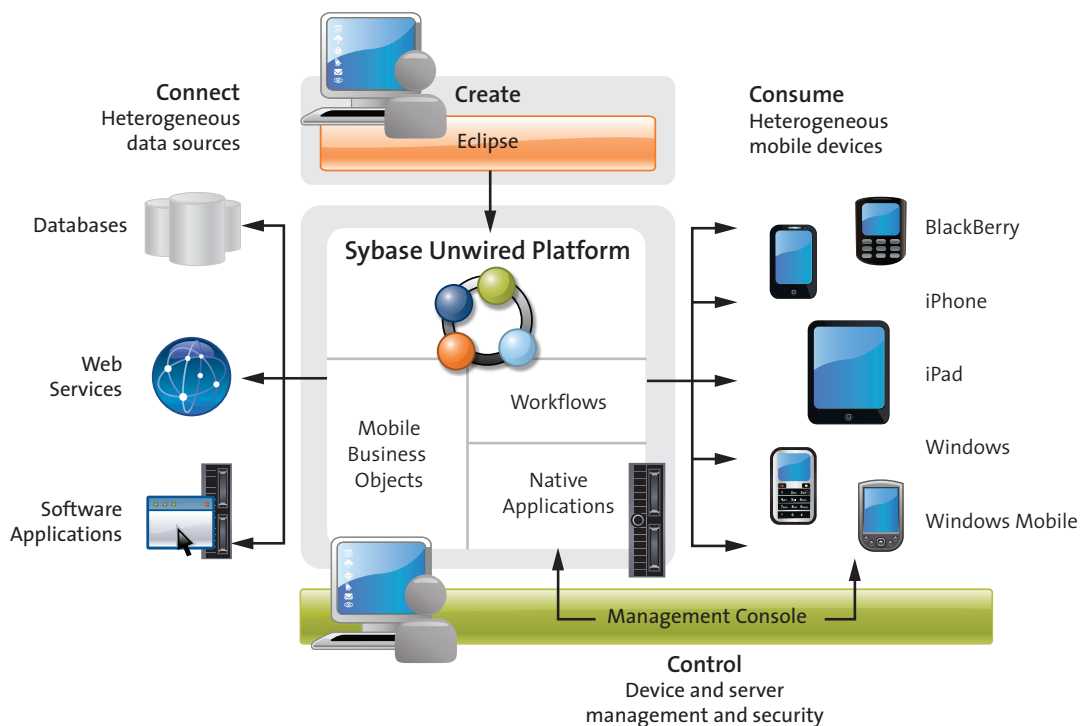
Connect
Heterogeneous data sources

Create

Eclipse

Consume
Heterogeneous mobile devices

Databases

Sybase Unwired Platform

BlackBerry

iPhone

Web Services

Mobile Business Objects

Workflows

iPad

Windows

Software Applications

Native Applications

Windows Mobile

Management Console

Control
Device and server management and security